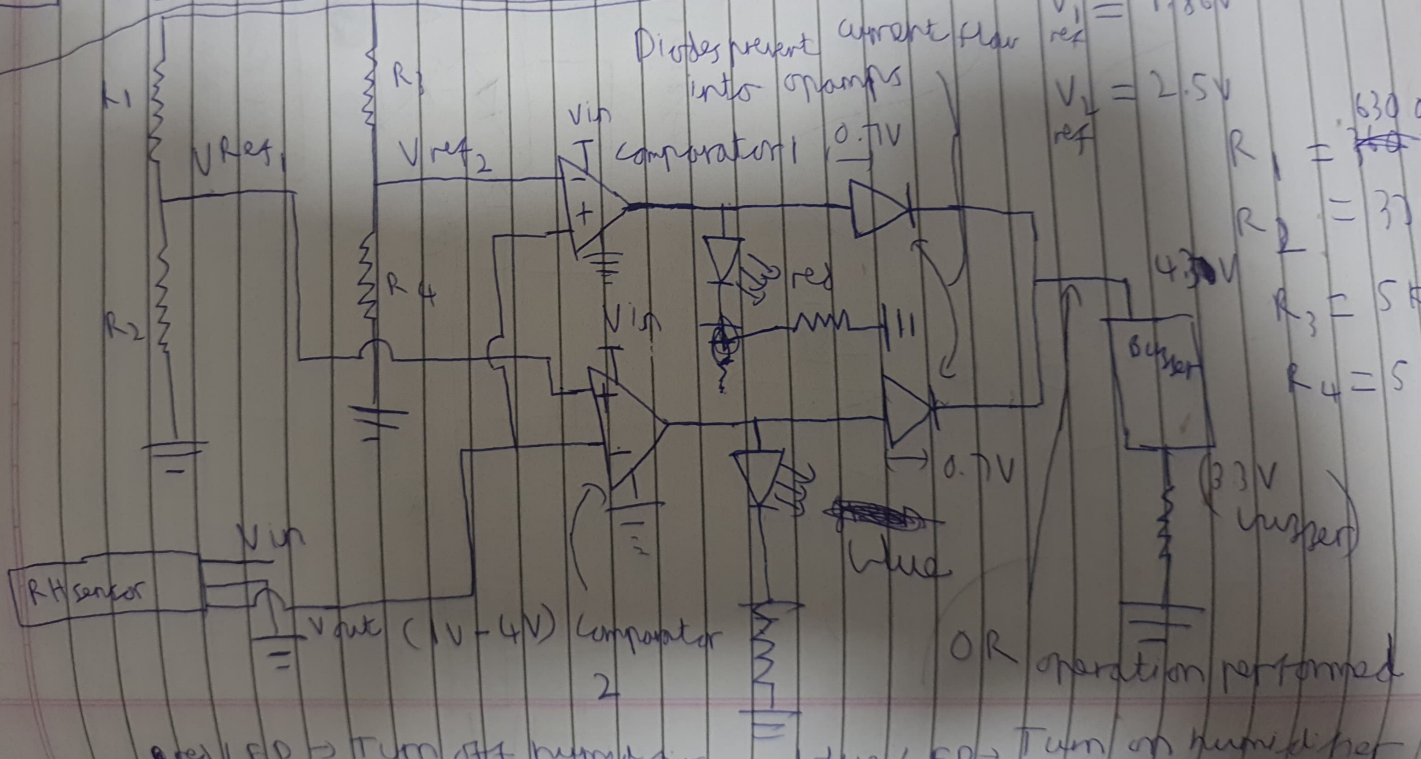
$V_{ref}^{1} = $ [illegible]

$V_{ref}^{2} = 2.5V$

Diodes prevent current flow into opamps

R1

Vref1

R3

Vref2

Vin

comparator 1

0.7V

R2

R4

red

Vin

$R_1 = 630$

$R_2 = 33$

$R_3 = 5$ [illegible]

$R_4 = 5$

4.3V

buzzer

0.7V

3.3V (buzzer)

blue

Vin

RH sensor

Vout (1V - 4V) comparator 2

OR operation performed

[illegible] LED → Turn off humid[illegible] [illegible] LED → Turn on humidifier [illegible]